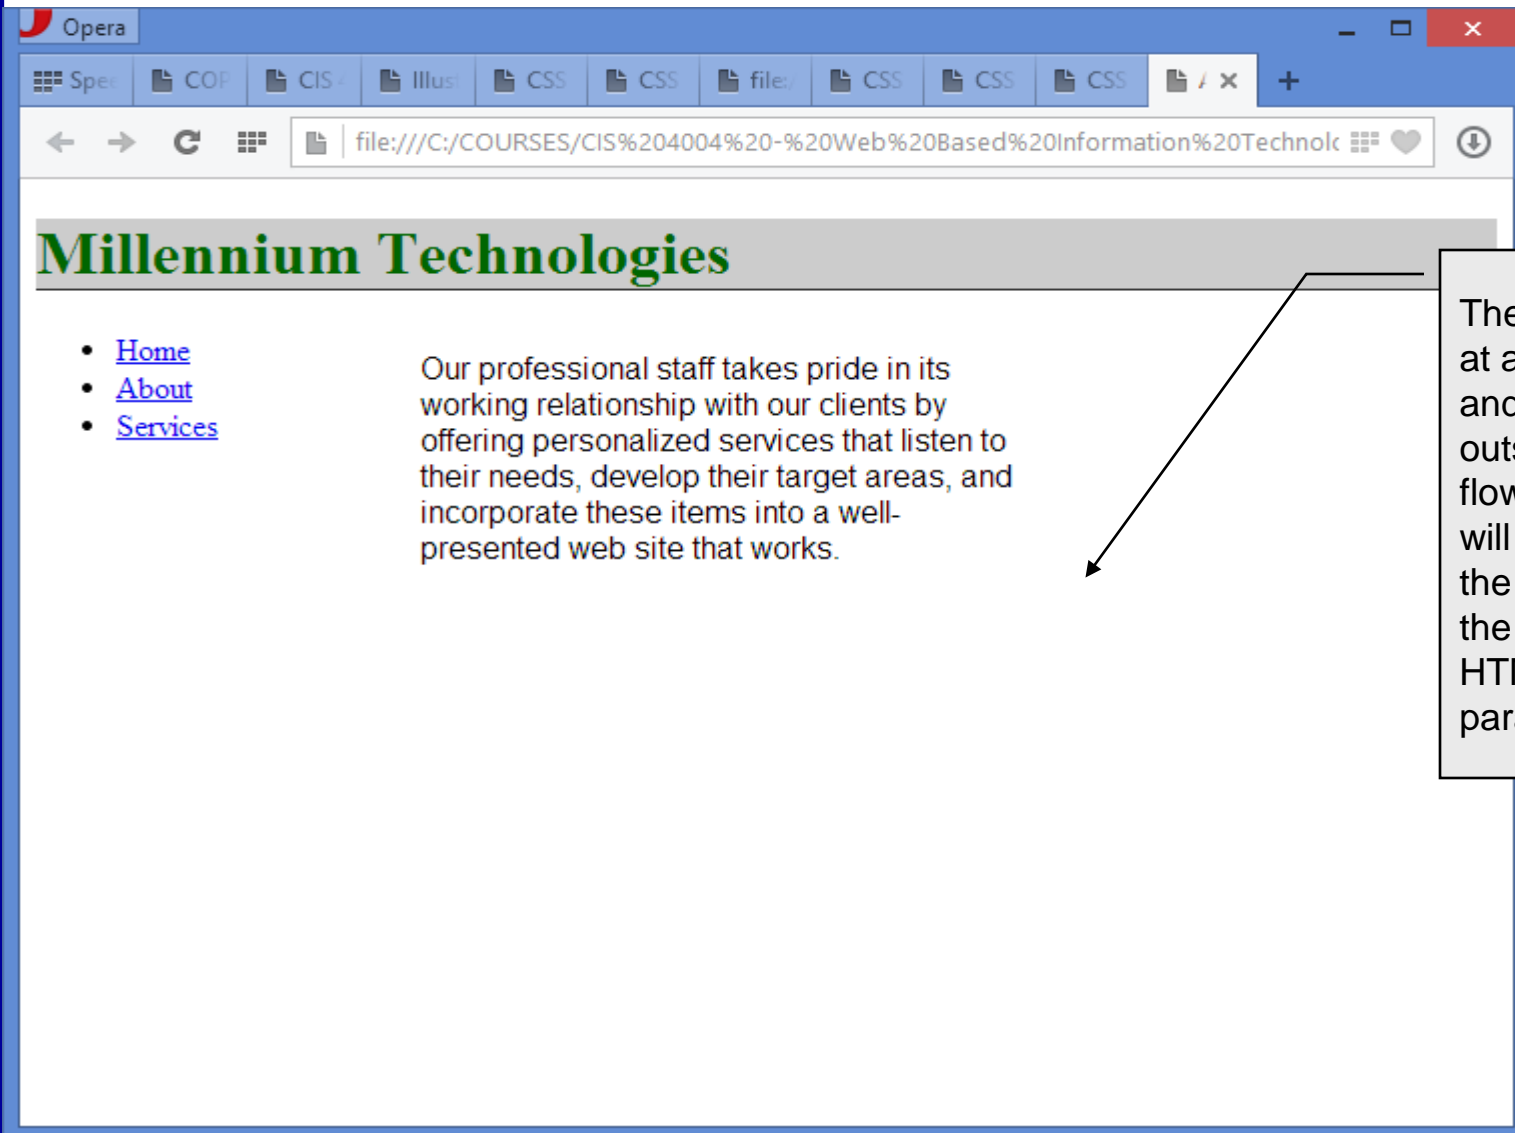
Opera

Spe  COP  CIS  Illus  CSS  CSS  file  CSS  CSS  CSS  /  ×  +

file:///C:/COURSES/CIS%204004%20-%20Web%20Based%20Information%20Technolc

Millennium Technologies

- Home
- About
- Services

Our professional staff takes pride in its working relationship with our clients by offering personalized services that listen to their needs, develop their target areas, and incorporate these items into a well-presented web site that works.

The
at a
and
outs
flow
will
the
the
HTI
par